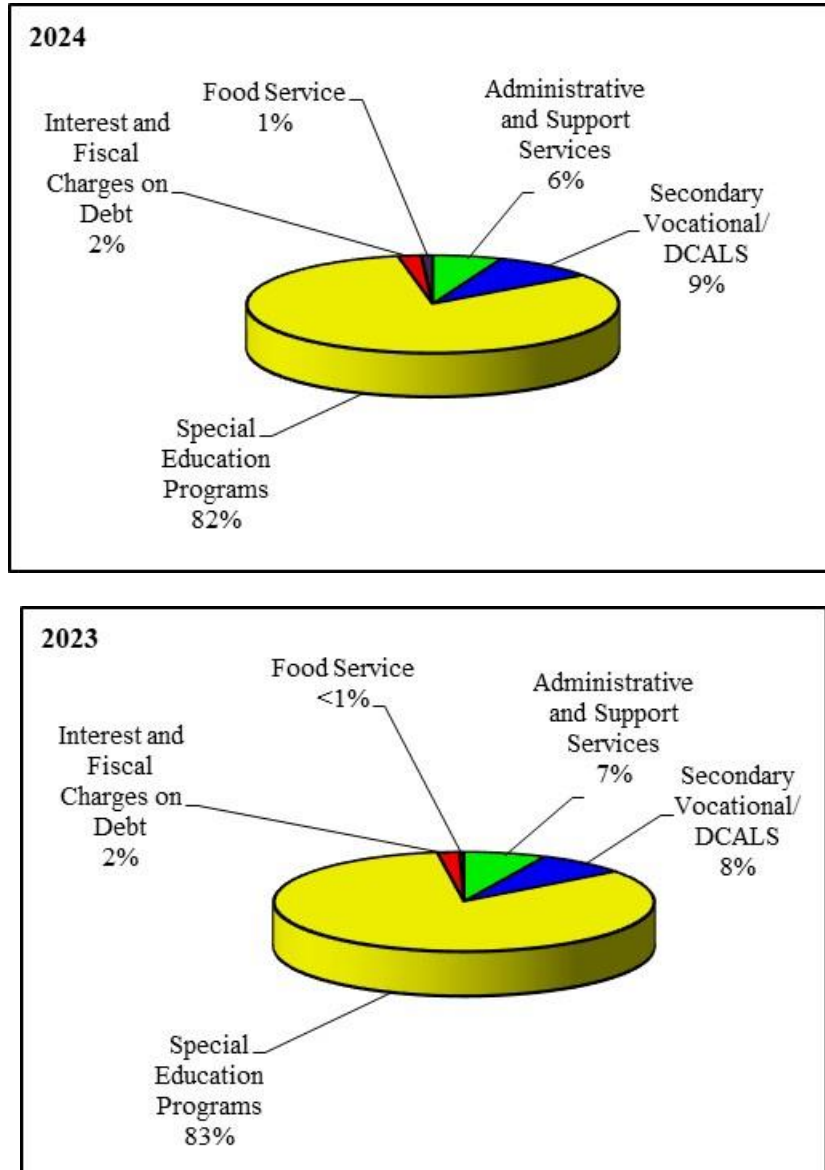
2024

Food Service 1%

Administrative and Support Services 6%

Interest and Fiscal Charges on Debt 2%

Secondary Vocational/ DCALS 9%

Special Education Programs 82%

2023

Food Service <1%

Administrative and Support Services 7%

Interest and Fiscal Charges on Debt 2%

Secondary Vocational/ DCALS 8%

Special Education Programs 83%